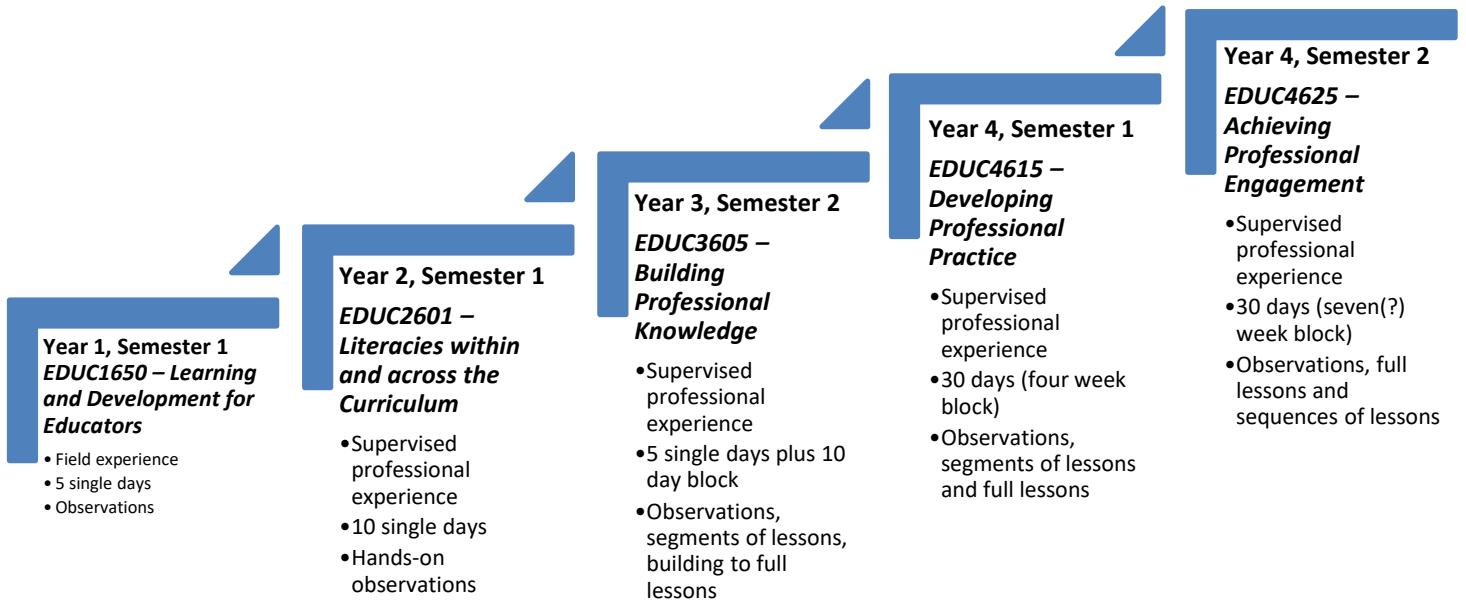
**Year 1, Semester 1**
***EDUC1650 – Learning and Development for Educators***

- Field experience
- 5 single days
- Observations

**Year 2, Semester 1**
***EDUC2601 – Literacies within and across the Curriculum***

- Supervised professional experience
- 10 single days
- Hands-on observations

**Year 3, Semester 2**
***EDUC3605 – Building Professional Knowledge***

- Supervised professional experience
- 5 single days plus 10 day block
- Observations, segments of lessons, building to full lessons

**Year 4, Semester 1**
***EDUC4615 – Developing Professional Practice***

- Supervised professional experience
- 30 days (four week block)
- Observations, segments of lessons and full lessons

**Year 4, Semester 2**
***EDUC4625 – Achieving Professional Engagement***

- Supervised professional experience
- 30 days (seven(?) week block)
- Observations, full lessons and sequences of lessons